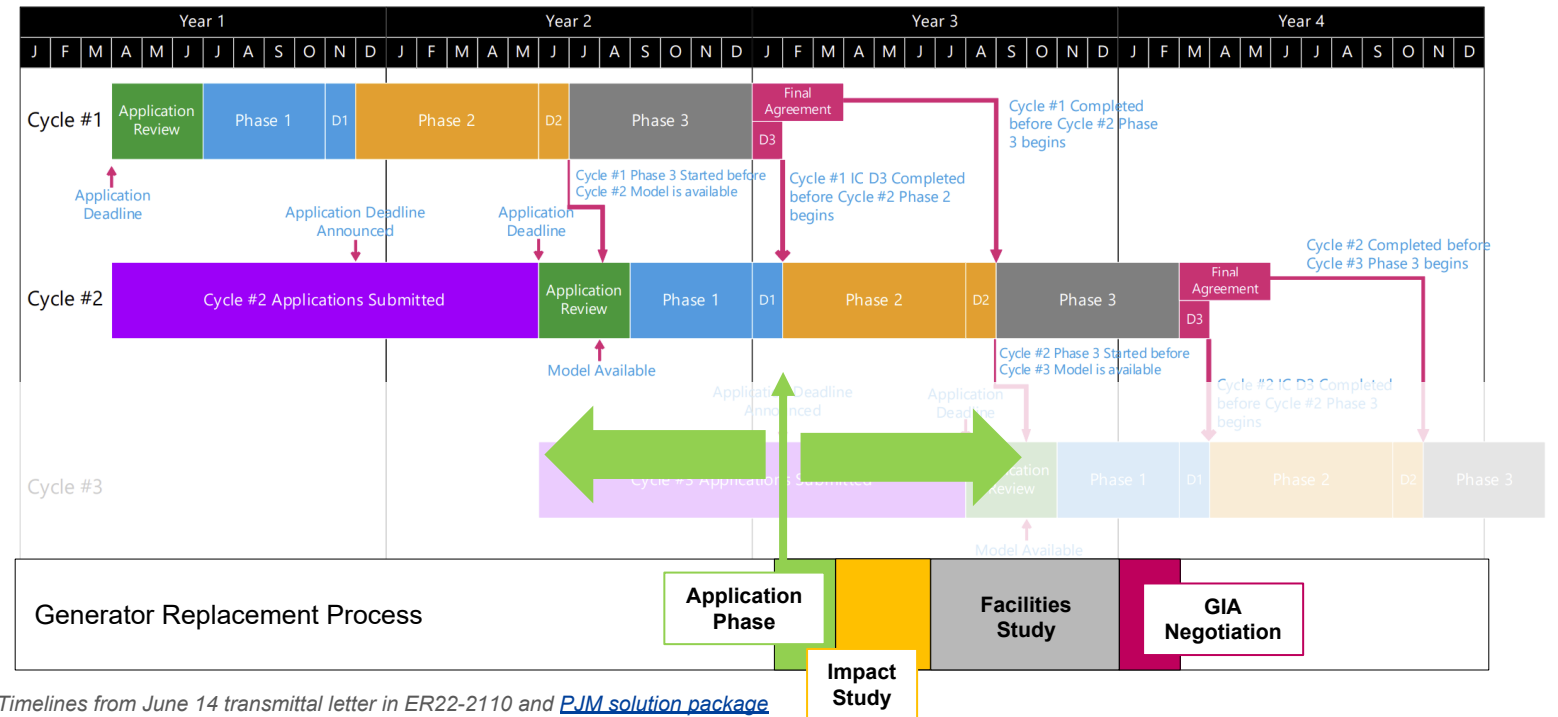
| Year 1 | | | | | | | | | | | | Year 2 | | | | | | | | | | | | Year 3 | | | | | | | | | | | | Year 4 | | | | | | | | | | | |
|---|---|---|---|---|---|---|---|---|---|---|---|---|---|---|---|---|---|---|---|---|---|---|---|---|---|---|---|---|---|---|---|---|---|---|---|---|---|---|---|---|---|---|---|---|---|---|---|
| J | F | M | A | M | J | J | A | S | O | N | D | J | F | M | A | M | J | J | A | S | O | N | D | J | F | M | A | M | J | J | A | S | O | N | D | J | F | M | A | M | J | J | A | S | O | N | D |

Cycle #1

Application Review

Phase 1

D1

Phase 2

D2

Phase 3

Final Agreement

D3

Cycle #1 Completed before Cycle #2 Phase 3 begins

Application Deadline

Cycle #1 Phase 3 Started before Cycle #2 Model is available

Cycle #1 IC D3 Completed before Cycle #2 Phase 2 begins

Application Deadline Announced

Application Deadline

Cycle #2 Completed before Cycle #3 Phase 3 begins

Cycle #2

Cycle #2 Applications Submitted

Application Review

Phase 1

D1

Phase 2

D2

Phase 3

Final Agreement

D3

Model Available

Cycle #2 Phase 3 Started before Cycle #3 Model is available

Application Deadline Announced

Application Deadline

Cycle #2 IC D3 Completed before Cycle #2 Phase 3 begins

Cycle #3

Cycle #3 Applications Submitted

Application Review

Phase 1

D1

Phase 2

D2

Phase 3

Model Available

Generator Replacement Process

Application Phase

Impact Study

Facilities Study

GIA Negotiation

Timelines from June 14 transmittal letter in ER22-2110 and PJM solution package